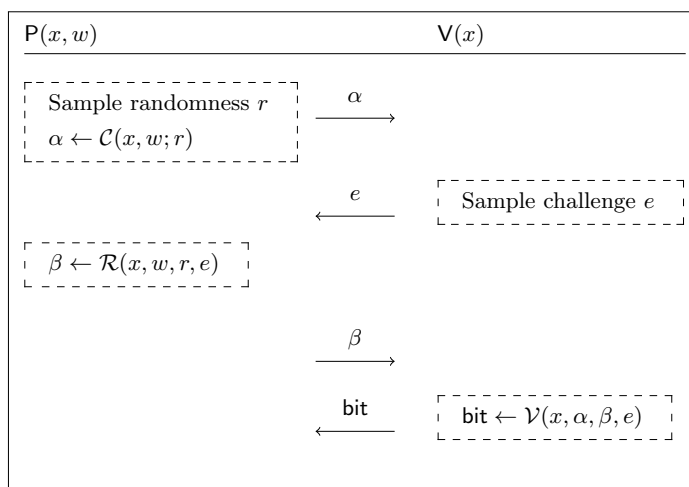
$\mathsf{P}(x, w)$

$\mathsf{V}(x)$

Sample randomness $r$

$\alpha \leftarrow \mathcal{C}(x, w; r)$

$\alpha$

$e$

Sample challenge $e$

$\beta \leftarrow \mathcal{R}(x, w, r, e)$

$\beta$

bit

$\mathsf{bit} \leftarrow \mathcal{V}(x, \alpha, \beta, e)$